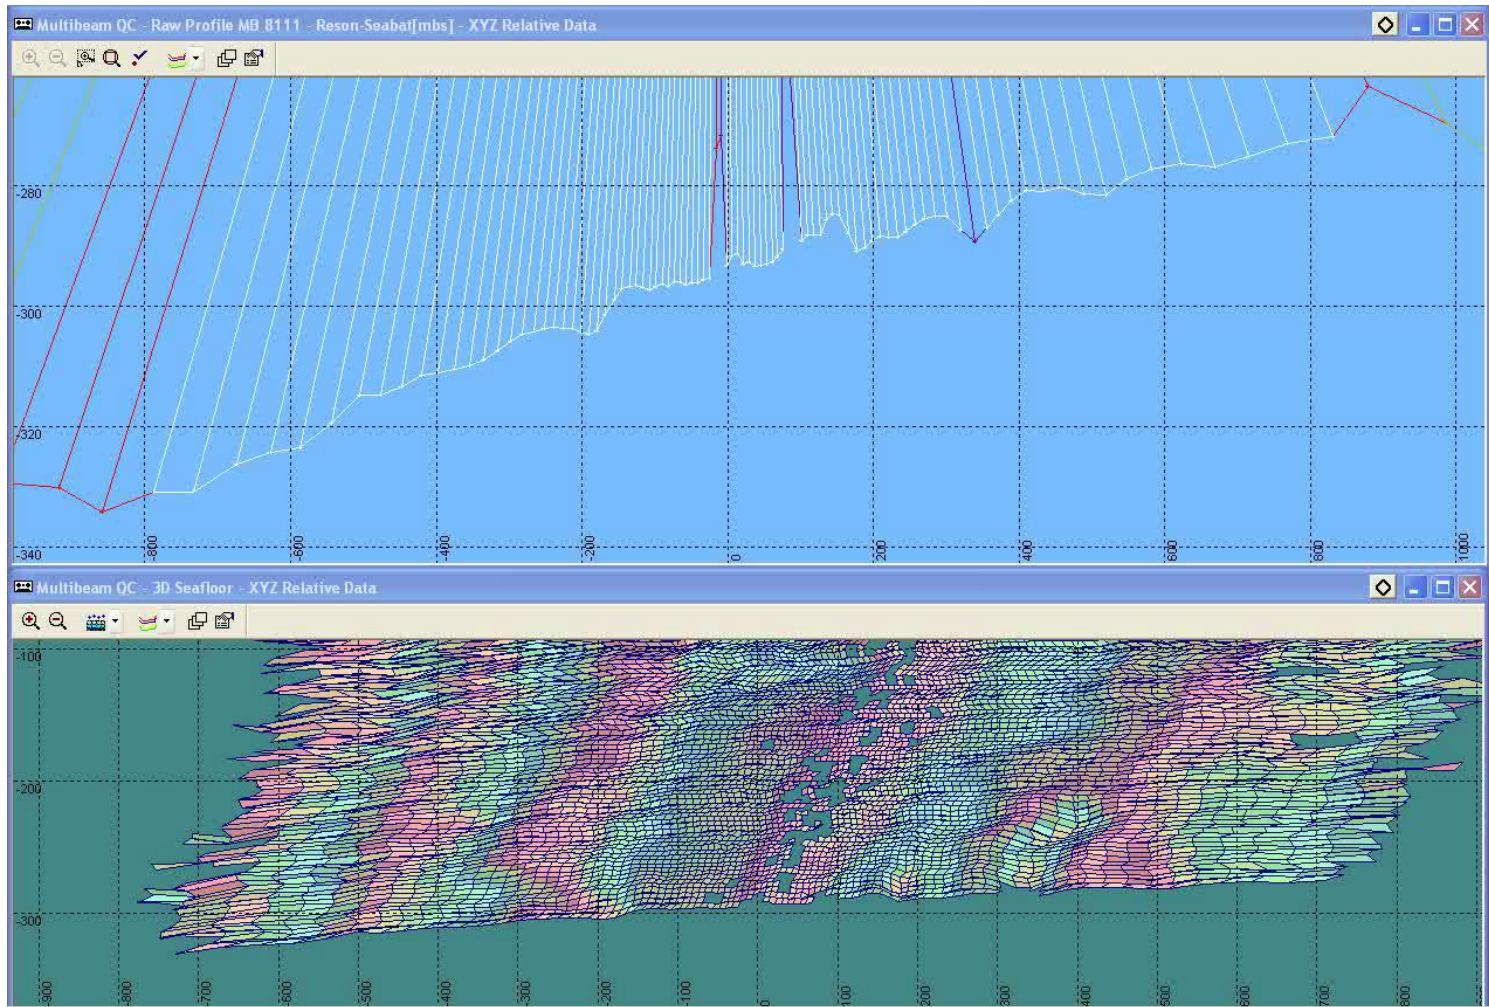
Multibeam QC - Raw Profile MB 8111 - Reson-Seabat[mbs] - XYZ Relative Data

-280
-300
-320
-340

-800
-600
-400
-200
0
200
400
600
800
1000

Multibeam QC - 3D Seafloor - XYZ Relative Data

-100
-200
-300

-900
-800
-700
-600
-500
-400
-300
-200
-100
0
100
200
300
400
500
600
700
800